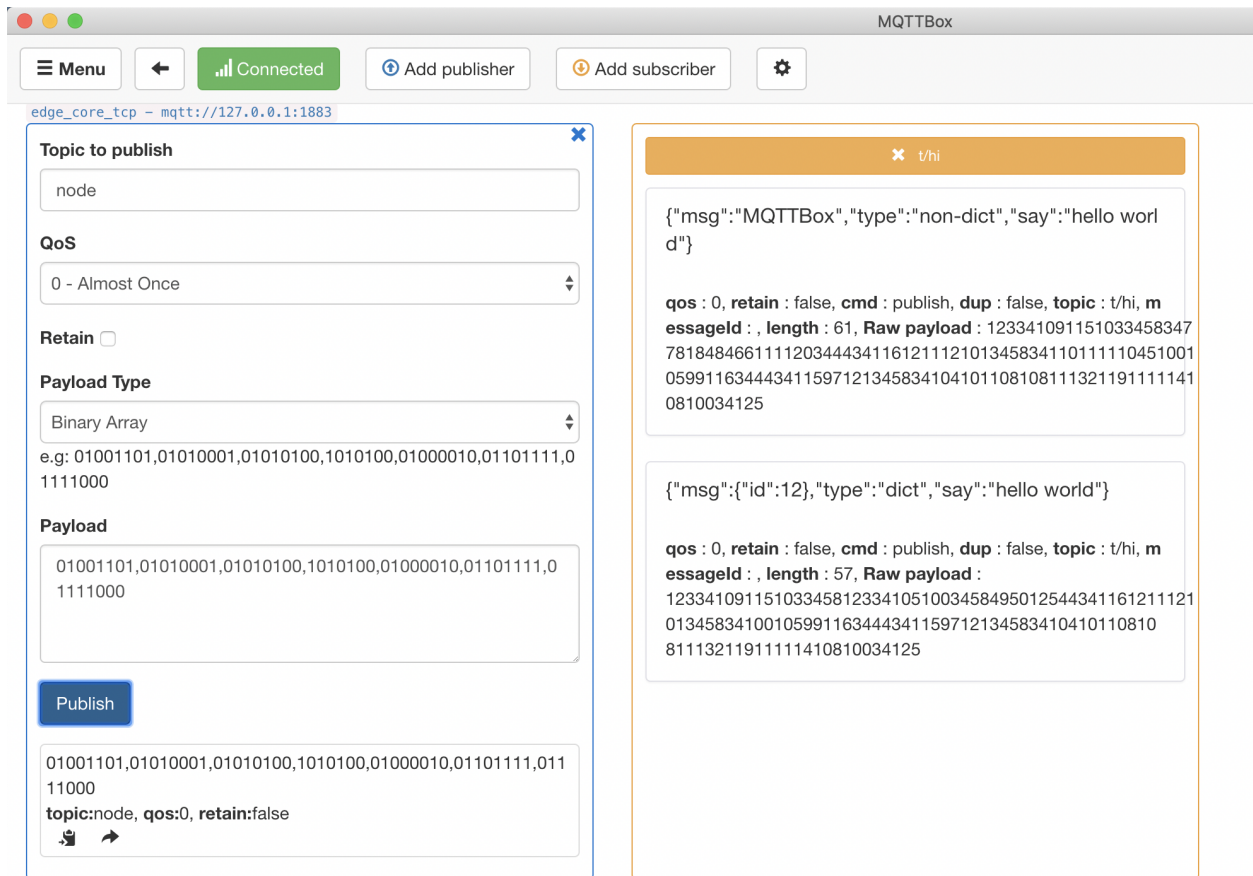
MQTTBox

Menu

Connected

Add publisher

Add subscriber

edge_core_tcp - mqtt://127.0.0.1:1883

Topic to publish

node

QoS

0 - Almost Once

Retain

Payload Type

Binary Array

e.g: 01001101,01010001,01010100,1010100,01000010,01101111,01111000

Payload

01001101,01010001,01010100,1010100,01000010,01101111,01111000

Publish

01001101,01010001,01010100,1010100,01000010,01101111,01111000
topic:node, qos:0, retain:false

t/hi

{"msg":"MQTTBox","type":"non-dict","say":"hello world"}

qos : 0, retain : false, cmd : publish, dup : false, topic : t/hi, messageId : , length : 61, Raw payload : 1233410911510334583477818484661111203444341161211121013458341101111104510010599116344434115971213458341041011081081113211911111410810034125

{"msg":{"id":12},"type":"dict","say":"hello world"}

qos : 0, retain : false, cmd : publish, dup : false, topic : t/hi, messageId : , length : 57, Raw payload : 12334109115103345812334105100345849501254434116121112101345834100105991163444341159712134583410410110810811132119111114108100034125